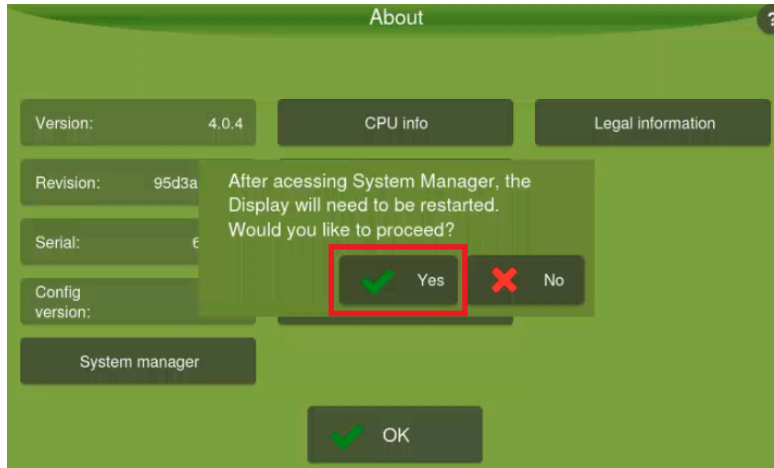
About

Version: 4.0.4

CPU info

Legal information

Revision: 95d3a

Serial: 6

Config version:

System manager

After acessing System Manager, the Display will need to be restarted. Would you like to proceed?

Yes

No

OK